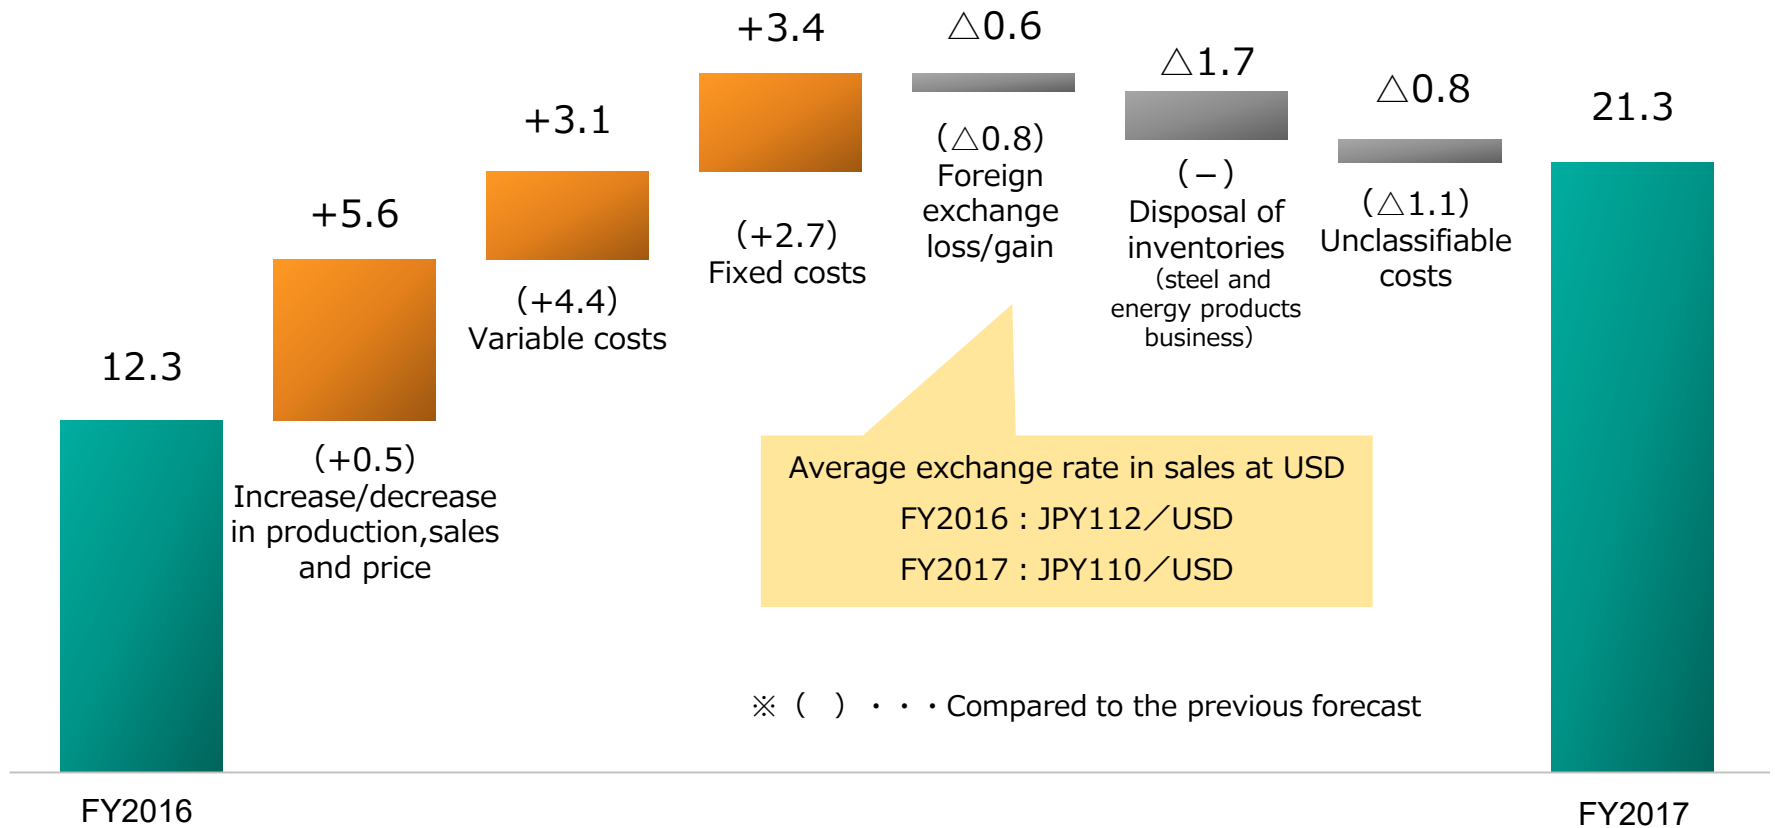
12.3

+5.6

(+0.5)
Increase/decrease in production,sales and price

+3.1

(+4.4)
Variable costs

+3.4

(+2.7)
Fixed costs

△0.6

(△0.8)
Foreign exchange loss/gain

△1.7

(－)
Disposal of inventories
(steel and energy products business)

△0.8

(△1.1)
Unclassifiable costs

21.3

Average exchange rate in sales at USD
FY2016：JPY112／USD
FY2017：JPY110／USD

※（ ）・・・Compared to the previous forecast

FY2016

FY2017